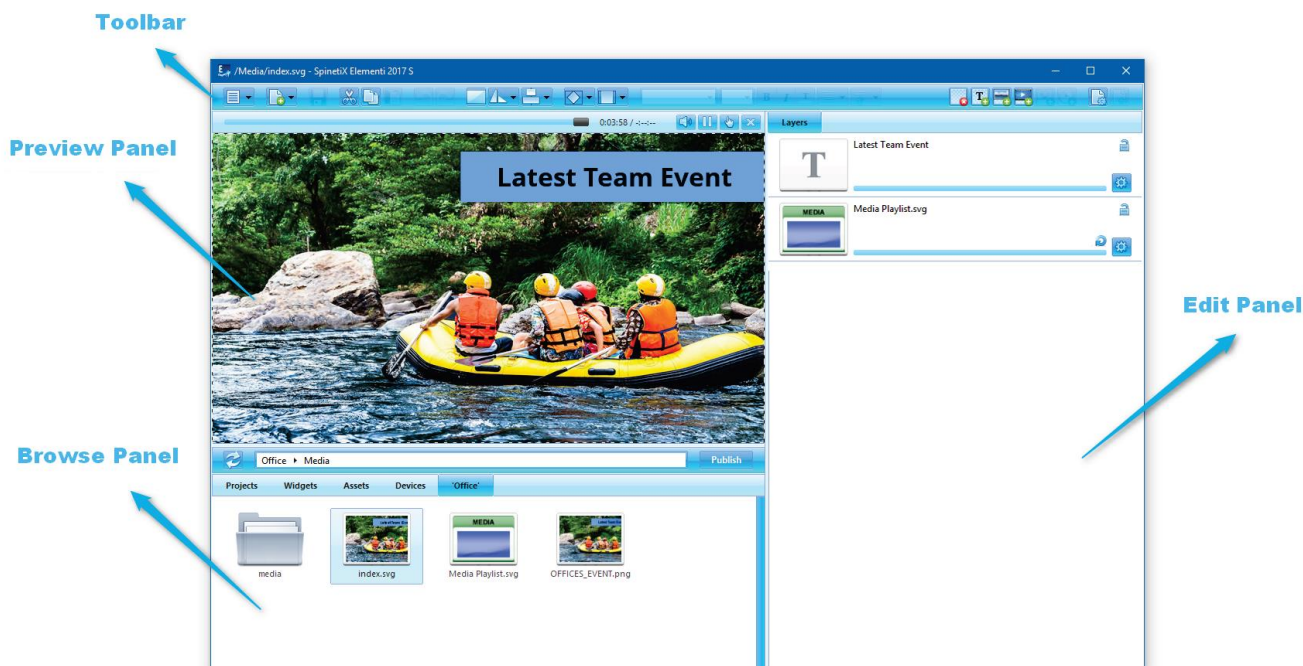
Toolbar

/Media/index.svg - SpinetiX Elementi 2017 S

Preview Panel

0:03:58 / -:--:--

Layers

Latest Team Event

Latest Team Event

MEDIA

Media Playlist.svg

Edit Panel

Browse Panel

Office ▸ Media

Publish

Projects

Widgets

Assets

Devices

'Office'

media

index.svg

MEDIA

Media Playlist.svg

OFFICES_EVENT.png